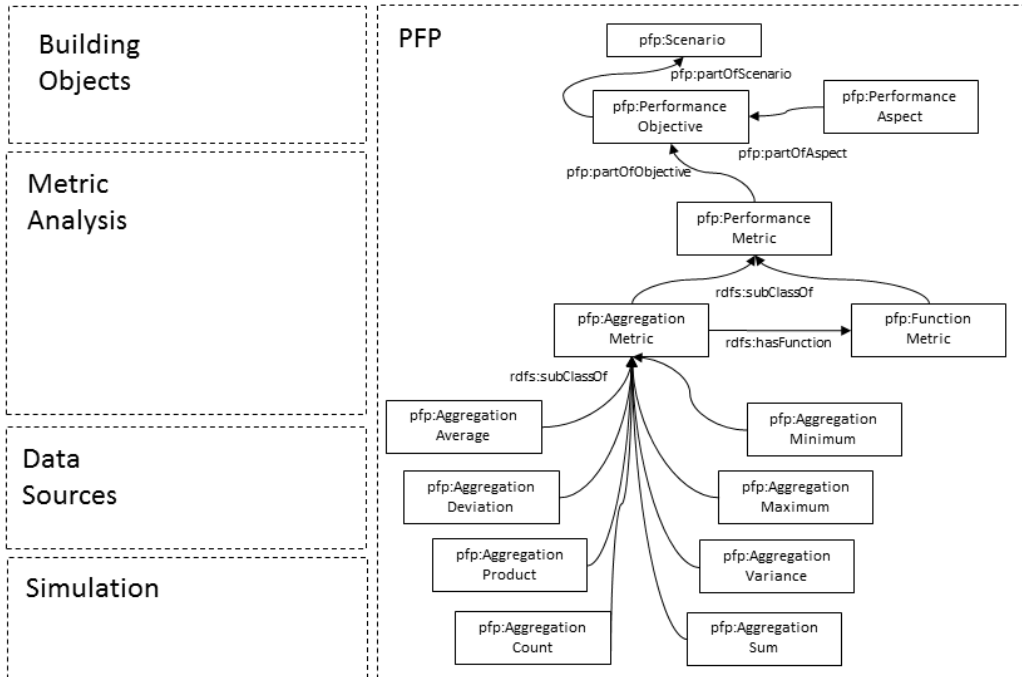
Building Objects

Metric Analysis

Data Sources

Simulation

PFP

pfp:Scenario

pfp:partOfScenario

pfp:Performance Objective

pfp:Performance Aspect

pfp:partOfAspect

pfp:partOfObjective

pfp:Performance Metric

rdfs:subClassOf

pfp:Aggregation Metric

rdfs:hasFunction

pfp:Function Metric

rdfs:subClassOf

pfp:Aggregation Average

pfp:Aggregation Minimum

pfp:Aggregation Deviation

pfp:Aggregation Maximum

pfp:Aggregation Product

pfp:Aggregation Variance

pfp:Aggregation Count

pfp:Aggregation Sum